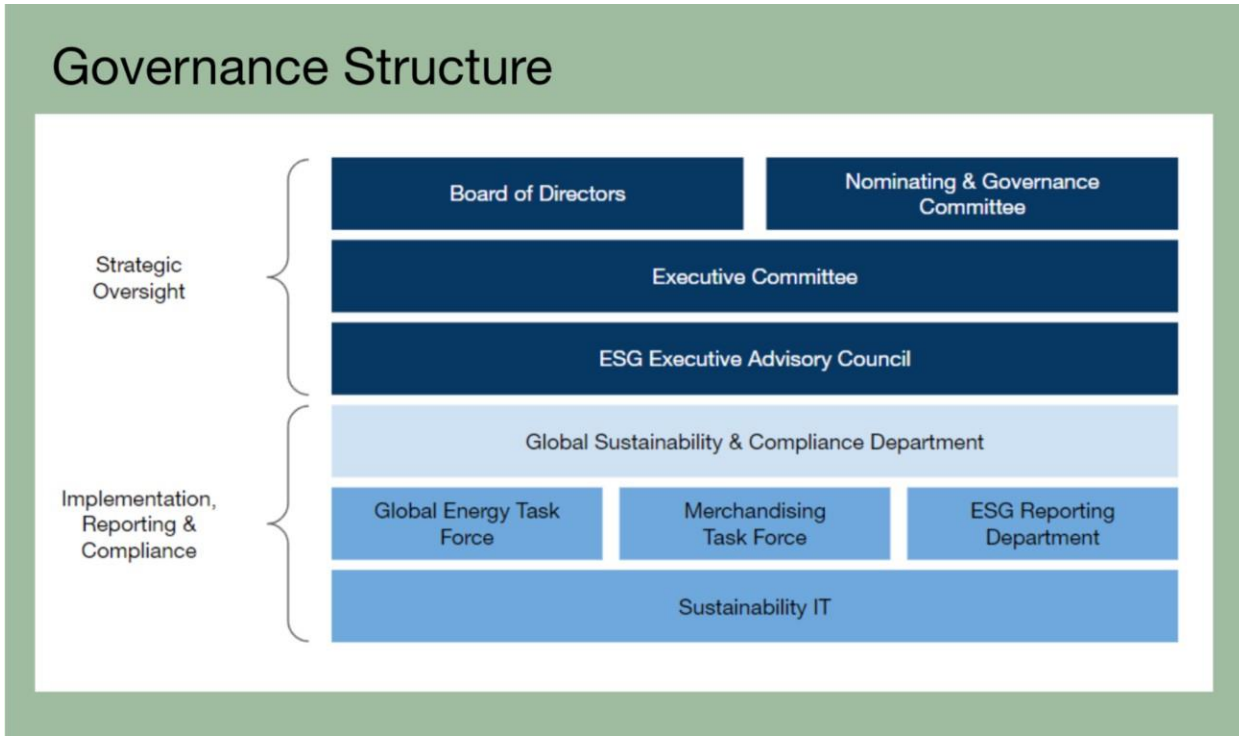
Governance Structure

Strategic Oversight

Board of Directors

Nominating & Governance Committee

Executive Committee

ESG Executive Advisory Council

Implementation, Reporting & Compliance

Global Sustainability & Compliance Department

Global Energy Task Force

Merchandising Task Force

ESG Reporting Department

Sustainability IT